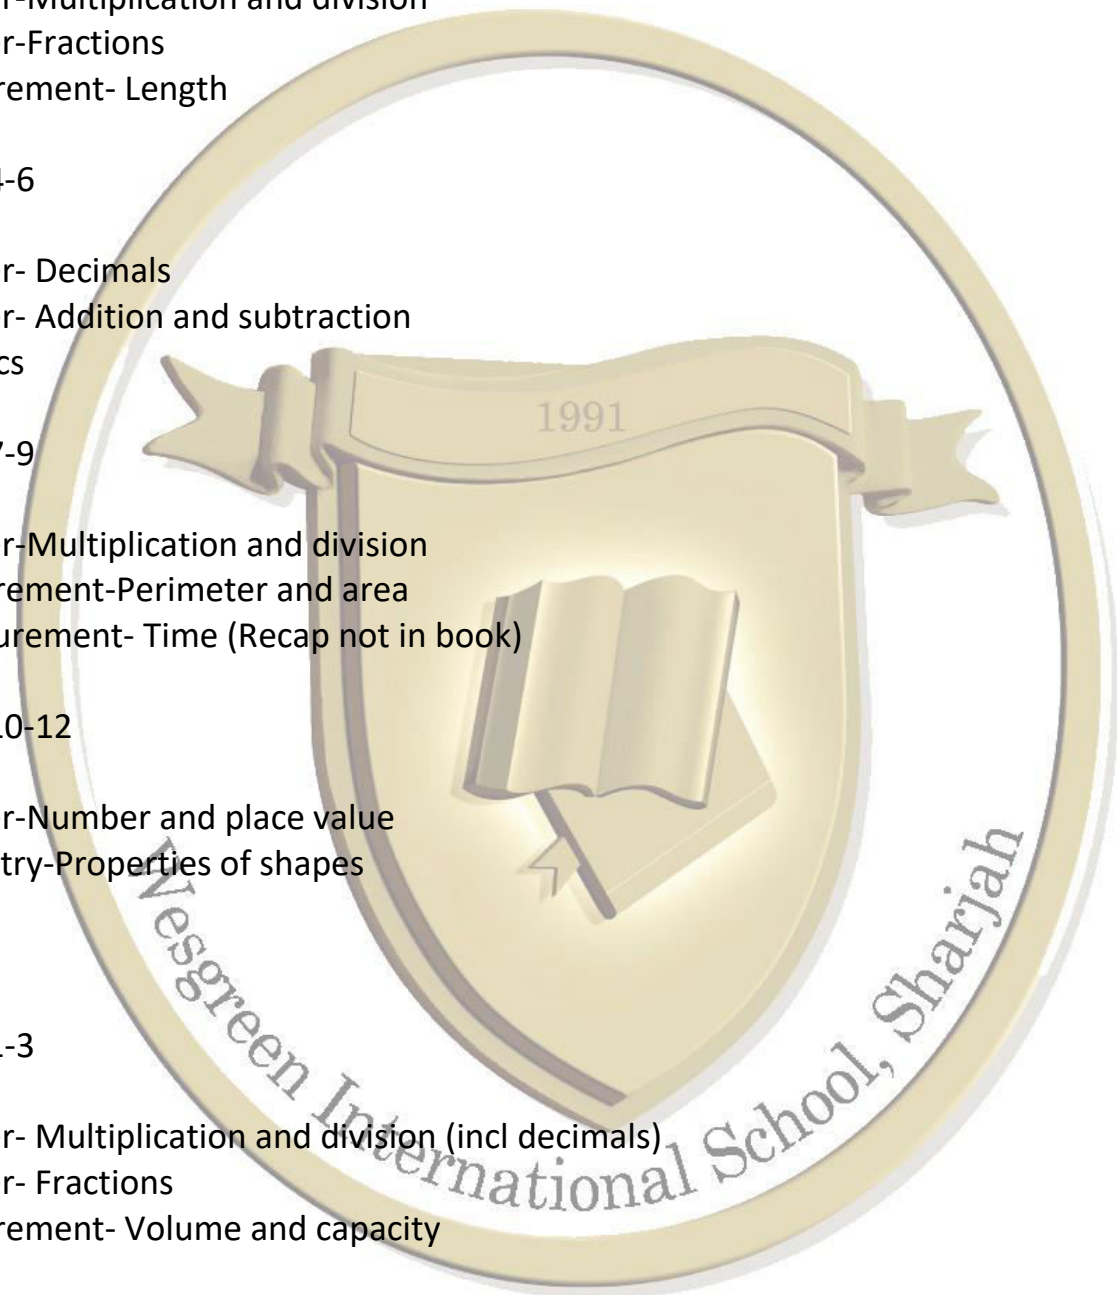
r-Multiplication and division
r-Fractions
rement- Length

4-6

r- Decimals
r- Addition and subtraction
cs

7-9

r-Multiplication and division
rement-Perimeter and area
urement- Time (Recap not in book)

10-12

r-Number and place value
try-Properties of shapes

1-3

r- Multiplication and division (incl decimals)
r- Fractions
rement- Volume and capacity

1991
Vesgreen International School, Sharjah